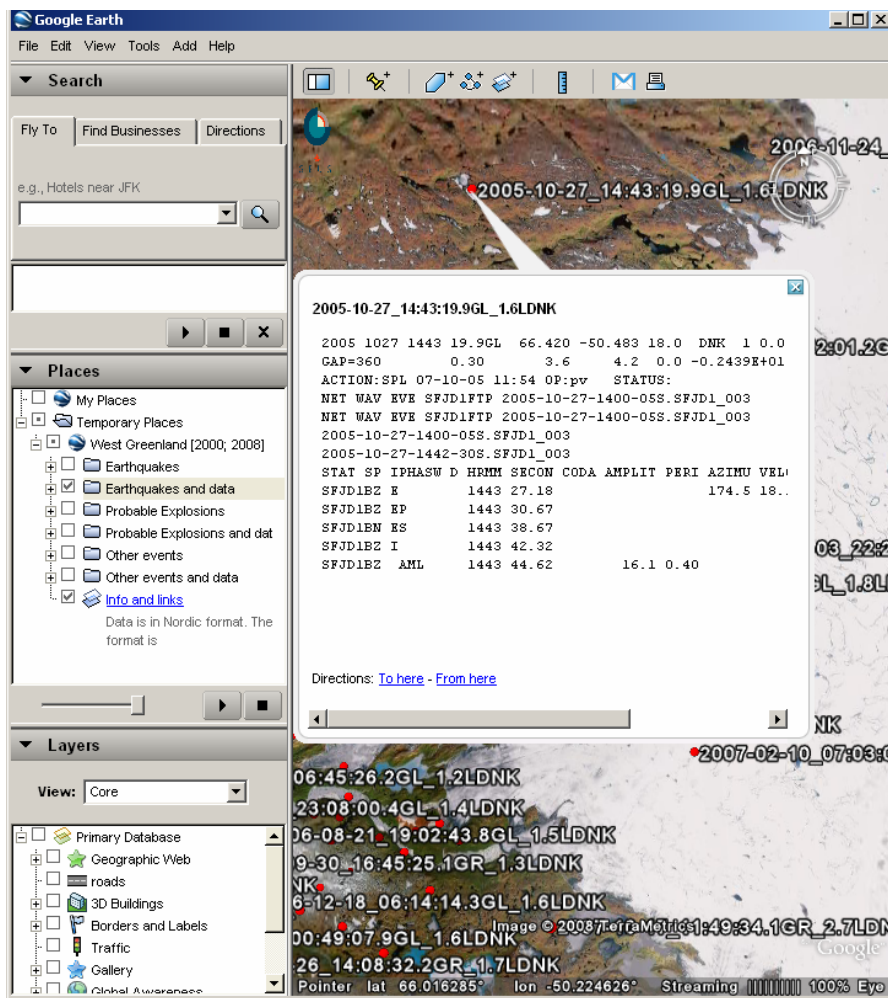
Google Earth

File Edit View Tools Add Help

Search

Fly To | Find Businesses | Directions

e.g., Hotels near JFK

Places

My Places
Temporary Places
West Greenland [2000; 2008]
Earthquakes
Earthquakes and data
Probable Explosions
Probable Explosions and dat
Other events
Other events and data
Info and links
Data is in Nordic format. The format is

Layers

View: Core

Primary Database
Geographic Web
roads
3D Buildings
Borders and Labels
Traffic
Gallery
Global Awareness

2006-11-24
2005-10-27_14:43:19.9GL_1.6LDNK

2005-10-27_14:43:19.9GL_1.6LDNK

2005 1027 1443 19.9GL 66.420 -50.483 18.0 DNK 1 0.0
GAP=360 0.30 3.6 4.2 0.0 -0.2439E+01
ACTION:SPL 07-10-05 11:54 OP:pv STATUS:
NET WAV EVE SFJD1FTP 2005-10-27-1400-05S.SFJD1_003
NET WAV EVE SFJD1FTP 2005-10-27-1400-05S.SFJD1_003
2005-10-27-1400-05S.SFJD1_003
2005-10-27-1442-30S.SFJD1_003
STAT SP IPHASW D HRMM SECON CODA AMPLIT PERI AZIMU VEL
SFJD1BZ E 1443 27.18 174.5 18..
SFJD1BZ EP 1443 30.67
SFJD1BN ES 1443 38.67
SFJD1BZ I 1443 42.32
SFJD1BZ AML 1443 44.62 16.1 0.40

Directions: To here - From here

2:01.2G
03_22:2
GL_1.8L
NK
2007-02-10_07:03:0
06:45:26.2GL_1.2LDNK
23:08:00.4GL_1.4LDNK
06-08-21_19:02:43.8GL_1.5LDNK
9-30_16:45:25.1GR_1.3LDNK
NK
6-12-18_06:14:14.3GL_1.6LDNK
00:49:07.9GL_1.6LDNK
Image © 2008 TerraMetrics 1:49:34.1GR_2.7LDNK
26_14:08:32.2GR_1.7LDNK
Google
Pointer lat 66.016285° lon -50.224626° Streaming 100% Eye